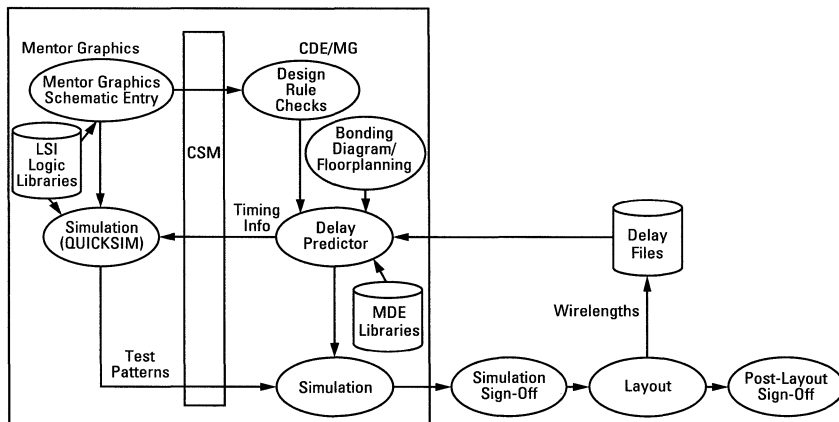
Mentor Graphics

CDE/MG

Mentor Graphics Schematic Entry

Design Rule Checks

LSI Logic Libraries

CSM

Bonding Diagram/ Floorplanning

Timing Info

Simulation (QUICKSIM)

Delay Predictor

Delay Files

MDE Libraries

Wirelengths

Test Patterns

Simulation

Simulation Sign-Off

Layout

Post-Layout Sign-Off